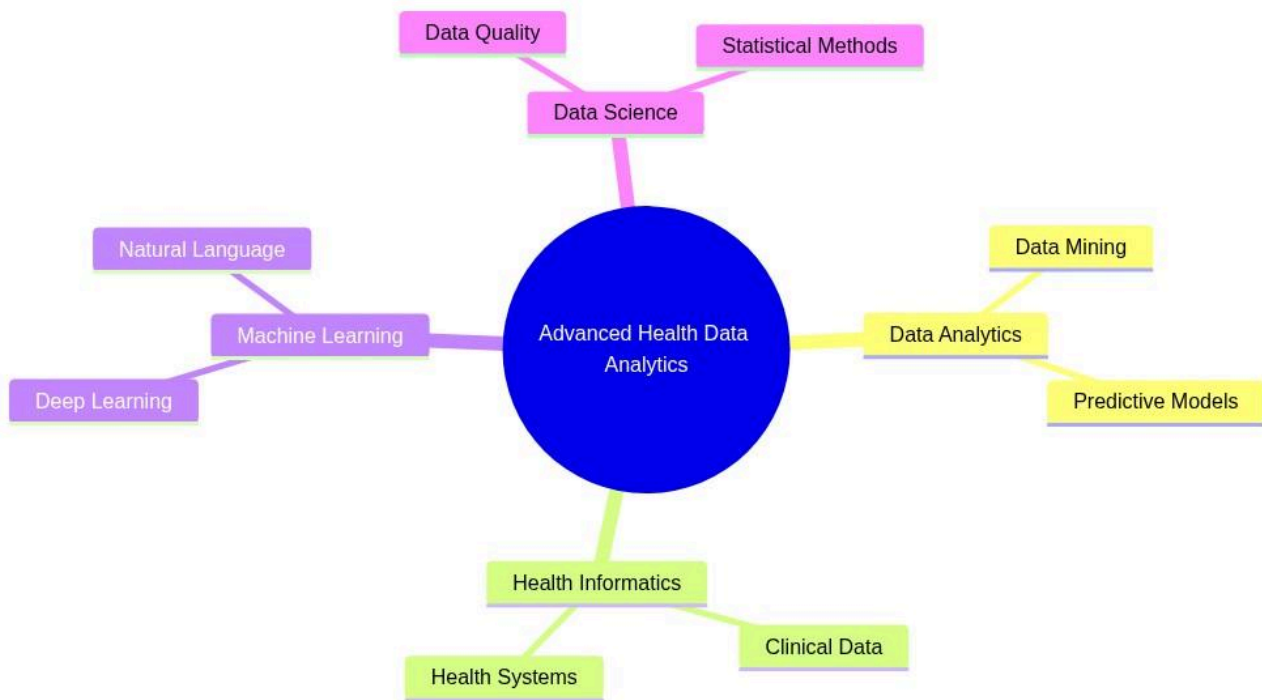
Data Quality

Statistical Methods

Data Science

Natural Language

Machine Learning

Deep Learning

Advanced Health Data Analytics

Data Mining

Data Analytics

Predictive Models

Health Informatics

Clinical Data

Health Systems